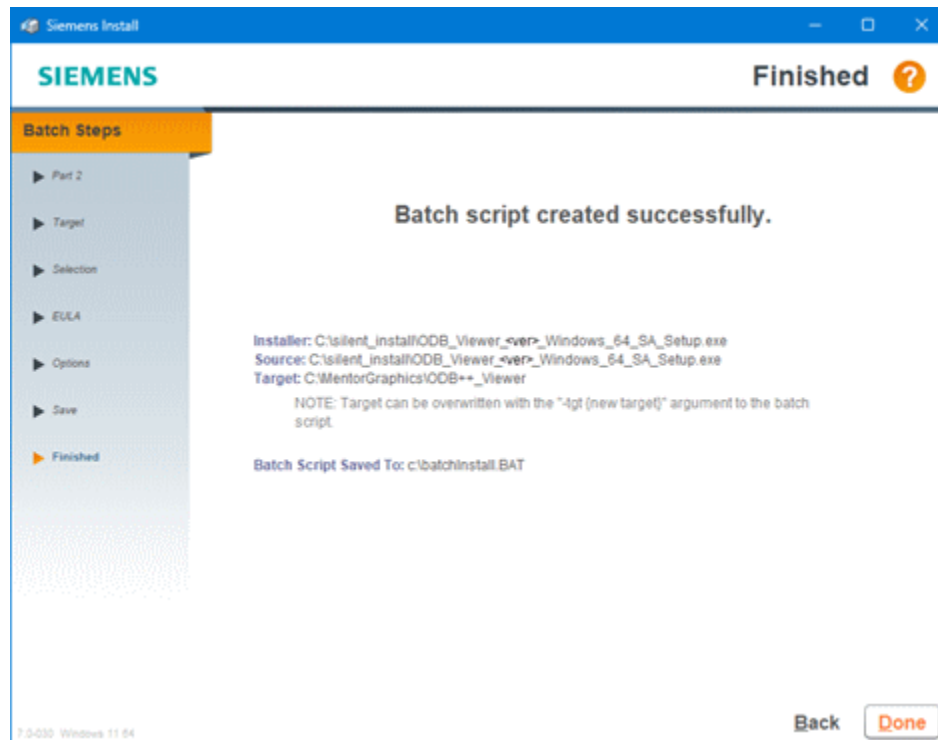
Siemens Install

SIEMENS

Finished

Batch Steps

Part 2

Target

Selection

EULA

Options

Save

Finished

Batch script created successfully.

Installer: C:\silent_install\ODB_Viewer_<ver>_Windows_64_SA_Setup.exe
Source: C:\silent_install\ODB_Viewer_<ver>_Windows_64_SA_Setup.exe
Target: C:\MentorGraphics\ODB++_Viewer

NOTE: Target can be overwritten with the "-tgt {new target}" argument to the batch script.

Batch Script Saved To: c:\batchInstall.BAT

7.0-030 Windows 11 64

Back

Done